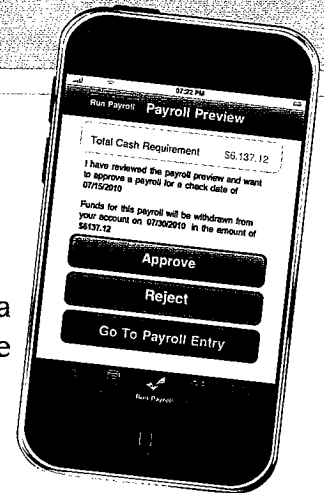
07:22 PM

Run Payroll

Payroll Preview

Total Cash Requirement $6,137.12

I have reviewed the payroll preview and want to approve a payroll for a check date of 07/15/2010

Funds for this payroll will be withdrawn from your account on 07/30/2010 in the amount of $6137.12

Approve

Reject

Go To Payroll Entry

Run Payroll

a

e